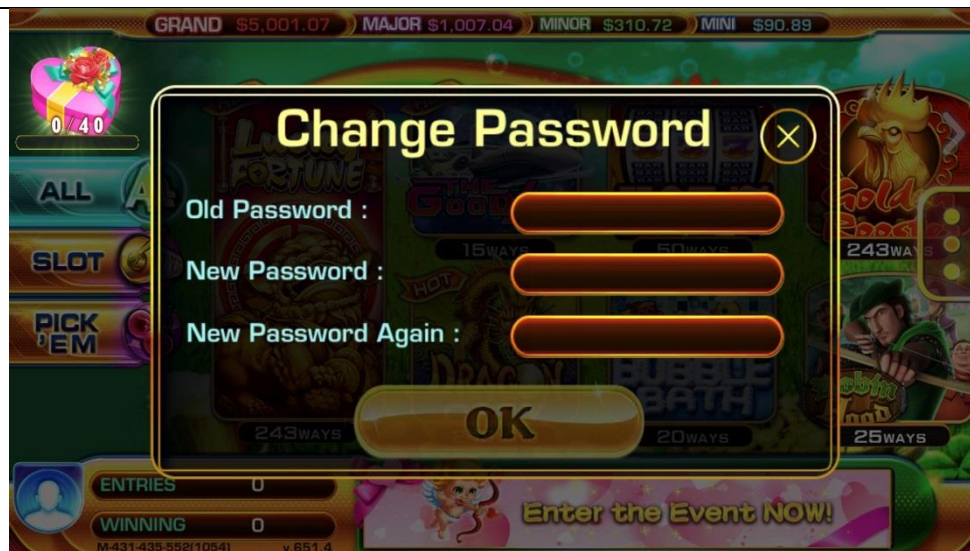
GRAND $5,001.07 MAJOR $1,007.04 MINOR $310.72 MINI $90.89

0/40

ALL

SLOT

PICK 'EM

Change Password

Old Password :

New Password :

New Password Again :

OK

15WAYS

50WAYS

243WAYS

243WAYS

20WAYS

25WAYS

HOT

ENTRIES 0

WINNING 0

M-431-435-552(1054) v.651.4

Enter the Event NOW!